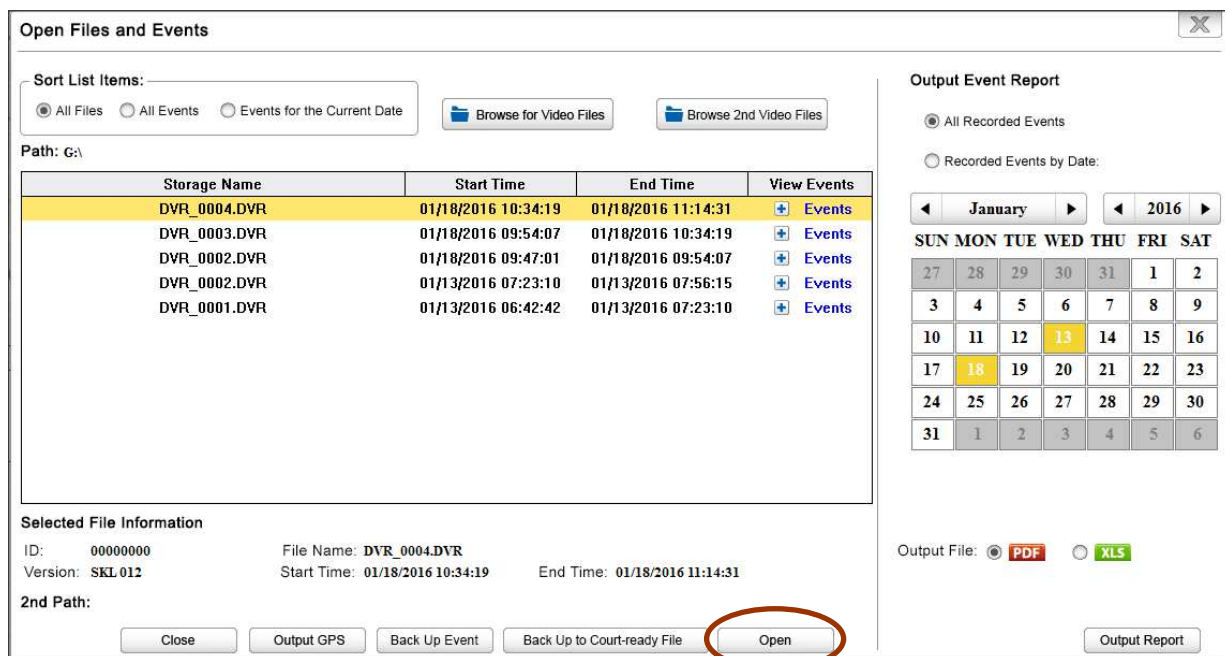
Open Files and Events

Sort List Items:
All Files  All Events  Events for the Current Date

Browse for Video Files
Browse 2nd Video Files

Path: G:\

| Storage Name | Start Time | End Time | View Events |
|---|---|---|---|
| DVR_0004.DVR | 01/18/2016 10:34:19 | 01/18/2016 11:14:31 | Events |
| DVR_0003.DVR | 01/18/2016 09:54:07 | 01/18/2016 10:34:19 | Events |
| DVR_0002.DVR | 01/18/2016 09:47:01 | 01/18/2016 09:54:07 | Events |
| DVR_0002.DVR | 01/13/2016 07:23:10 | 01/13/2016 07:56:15 | Events |
| DVR_0001.DVR | 01/13/2016 06:42:42 | 01/13/2016 07:23:10 | Events |

Selected File Information
ID: 00000000
Version: SKL 012
File Name: DVR_0004.DVR
Start Time: 01/18/2016 10:34:19
End Time: 01/18/2016 11:14:31
2nd Path:

Close  Output GPS  Back Up Event  Back Up to Court-ready File  Open

Output Event Report
All Recorded Events
Recorded Events by Date:

January  2016

| SUN | MON | TUE | WED | THU | FRI | SAT |
|---|---|---|---|---|---|---|
| 27 | 28 | 29 | 30 | 31 | 1 | 2 |
| 3 | 4 | 5 | 6 | 7 | 8 | 9 |
| 10 | 11 | 12 | 13 | 14 | 15 | 16 |
| 17 | 18 | 19 | 20 | 21 | 22 | 23 |
| 24 | 25 | 26 | 27 | 28 | 29 | 30 |
| 31 | 1 | 2 | 3 | 4 | 5 | 6 |

Output File: PDF  XLS

Output Report